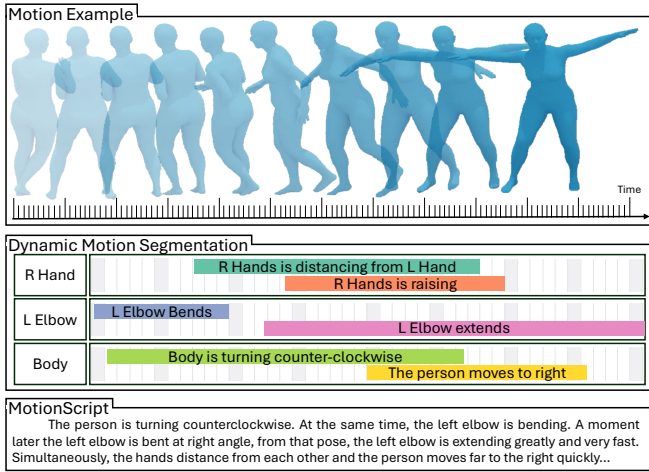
Motion Example

Time

Dynamic Motion Segmentation

R Hand
R Hands is distancing from L Hand
R Hands is raising

L Elbow
L Elbow Bends
L Elbow extends

Body
Body is turning counter-clockwise
The person moves to right

MotionScript

The person is turning counterclockwise. At the same time, the left elbow is bending. A moment later the left elbow is bent at right angle, from that pose, the left elbow is extending greatly and very fast. Simultaneously, the hands distance from each other and the person moves far to the right quickly...